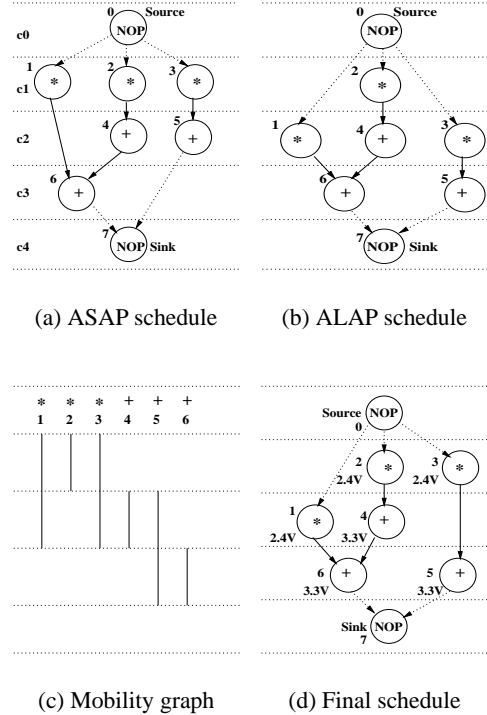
0 Source
NOP
c0
1
*
2
*
3
*
c1
4
+
5
+
c2
6
+
c3
7
NOP Sink
c4

(a) ASAP schedule

0 Source
NOP
2
*
1
*
4
+
3
*
6
+
5
+
7
NOP Sink

(b) ALAP schedule

* * * + + +
1 2 3 4 5 6

(c) Mobility graph

Source NOP
0
2
*
2.4V
3
*
2.4V
1
*
2.4V
4
+
3.3V
6
+
3.3V
5
+
3.3V
Sink NOP
7

(d) Final schedule